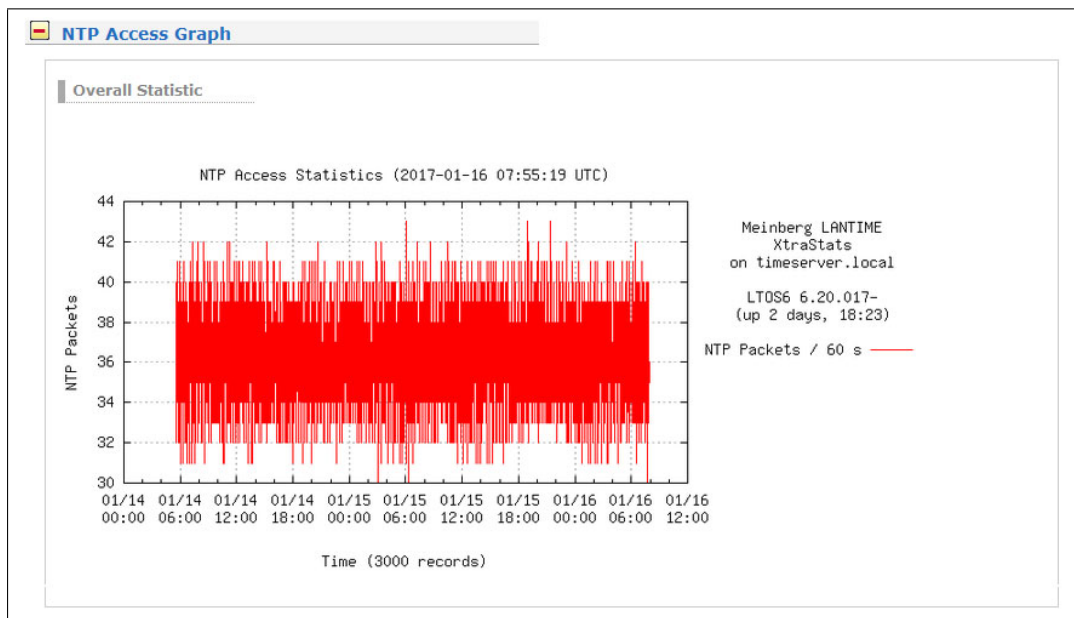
NTP Access Graph

Overall Statistic

NTP Access Statistics (2017-01-16 07:55:19 UTC)

NTP Packets

44
42
40
38
36
34
32
30

01/14 00:00
01/14 06:00
01/14 12:00
01/14 18:00
01/15 00:00
01/15 06:00
01/15 12:00
01/15 18:00
01/16 00:00
01/16 06:00
01/16 12:00

Time (3000 records)

Meinberg LANTIME
XtraStats
on timeserver.local

LTOS6 6.20.017-
(up 2 days, 18:23)

NTP Packets / 60 s